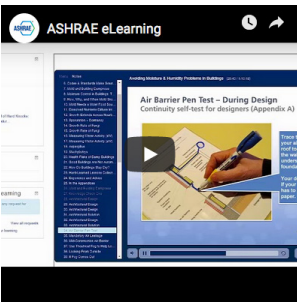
ASHRAE eLearning

Avoiding Moisture & Humidity Problems in Buildings

Air Barrier Pen Test – During Design

Continuity self-test for designers (Appendix A)

earning

View all requests

Trace
Your
the
the
cont

Your
If you
paper.